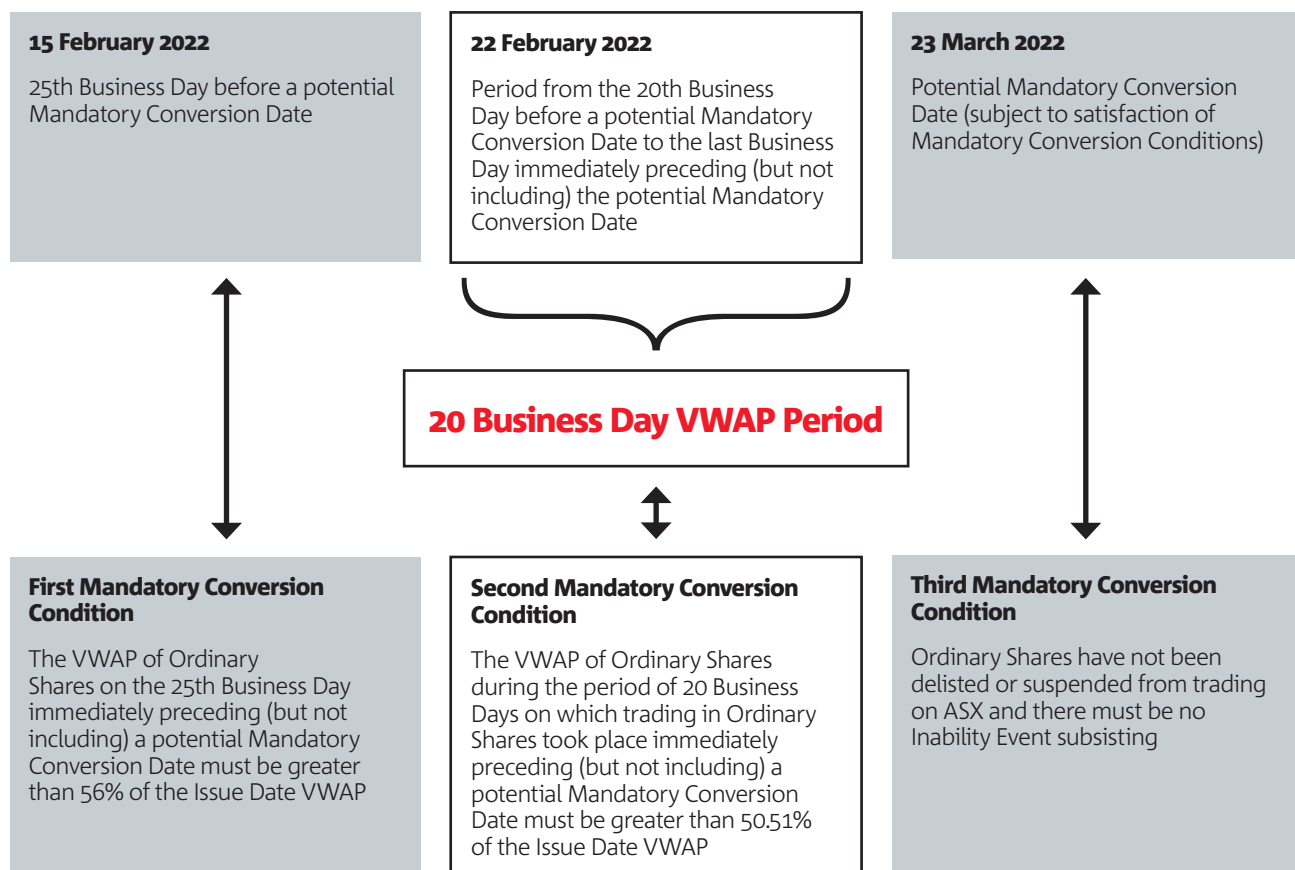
15 February 2022

25th Business Day before a potential Mandatory Conversion Date

22 February 2022

Period from the 20th Business Day before a potential Mandatory Conversion Date to the last Business Day immediately preceding (but not including) the potential Mandatory Conversion Date

23 March 2022

Potential Mandatory Conversion Date (subject to satisfaction of Mandatory Conversion Conditions)

20 Business Day VWAP Period

First Mandatory Conversion Condition

The VWAP of Ordinary Shares on the 25th Business Day immediately preceding (but not including) a potential Mandatory Conversion Date must be greater than 56% of the Issue Date VWAP

Second Mandatory Conversion Condition

The VWAP of Ordinary Shares during the period of 20 Business Days on which trading in Ordinary Shares took place immediately preceding (but not including) a potential Mandatory Conversion Date must be greater than 50.51% of the Issue Date VWAP

Third Mandatory Conversion Condition

Ordinary Shares have not been delisted or suspended from trading on ASX and there must be no Inability Event subsisting